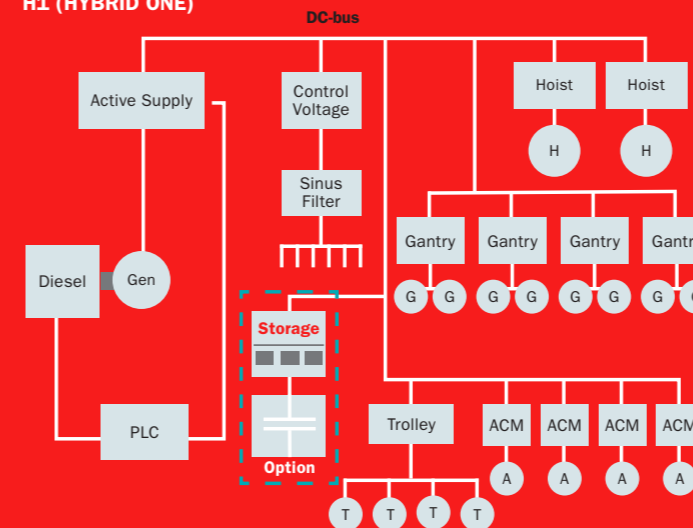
H1 (HYBRID ONE)

DC-bus

Active Supply

Control Voltage

Hoist

Hoist

H

H

Sinus Filter

Diesel

Gen

Gantry

Gantry

Gantry

Gantr

G G

G G

G G

G

Storage

Option

PLC

Trolley

ACM

ACM

ACM

ACM

A

A

A

A

T T T T